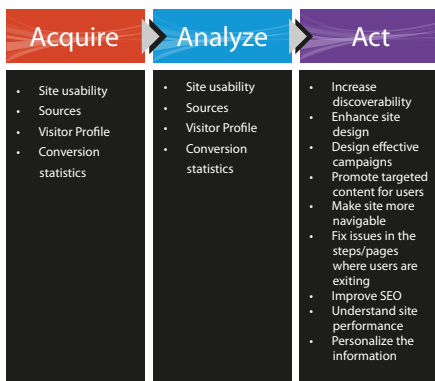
Acquire

- Site usability
- Sources
- Visitor Profile
- Conversion statistics

Analyze

- Site usability
- Sources
- Visitor Profile
- Conversion statistics

Act

- Increase discoverability
- Enhance site design
- Design effective campaigns
- Promote targeted content for users
- Make site more navigable
- Fix issues in the steps/pages where users are exiting
- Improve SEO
- Understand site performance
- Personalize the information